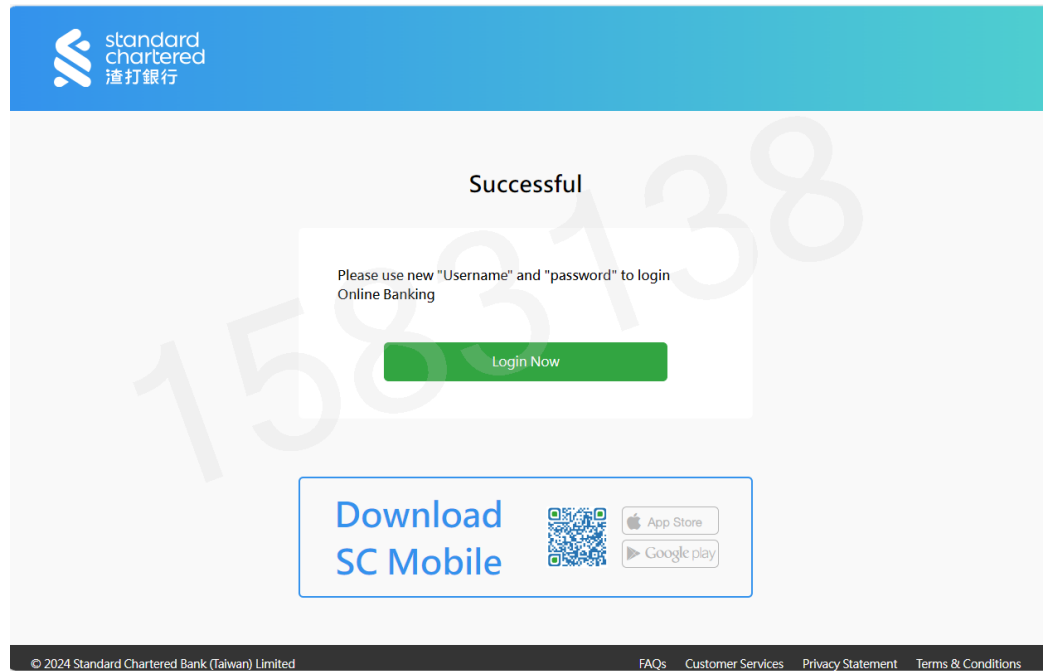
standard chartered
渣打銀行

Successful

Please use new "Username" and "password" to login Online Banking

Login Now

1583138

Download SC Mobile

App Store

Google play

© 2024 Standard Chartered Bank (Taiwan) Limited

FAQs Customer Services Privacy Statement Terms & Conditions